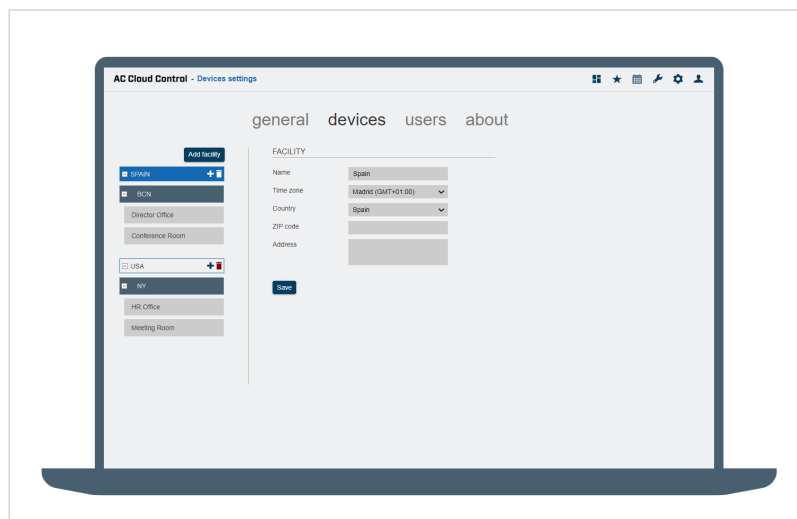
AC Cloud Control - Devices settings

general devices users about

Add facility

SPAIN

BCN

Director Office

Conference Room

USA

NY

HR Office

Meeting Room

FACILITY

Name Spain

Time zone Madrid (GMT+01:00)

Country Spain

ZIP code

Address

Save